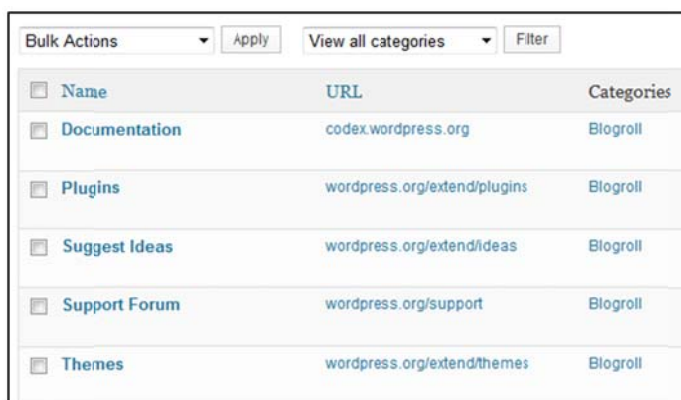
Bulk Actions Apply View all categories Filter

| Name | URL | Categories |
|---|---|---|
| Documentation | codex.wordpress.org | Blogroll |
| Plugins | wordpress.org/extend/plugins | Blogroll |
| Suggest Ideas | wordpress.org/extend/ideas | Blogroll |
| Support Forum | wordpress.org/support | Blogroll |
| Themes | wordpress.org/extend/themes | Blogroll |